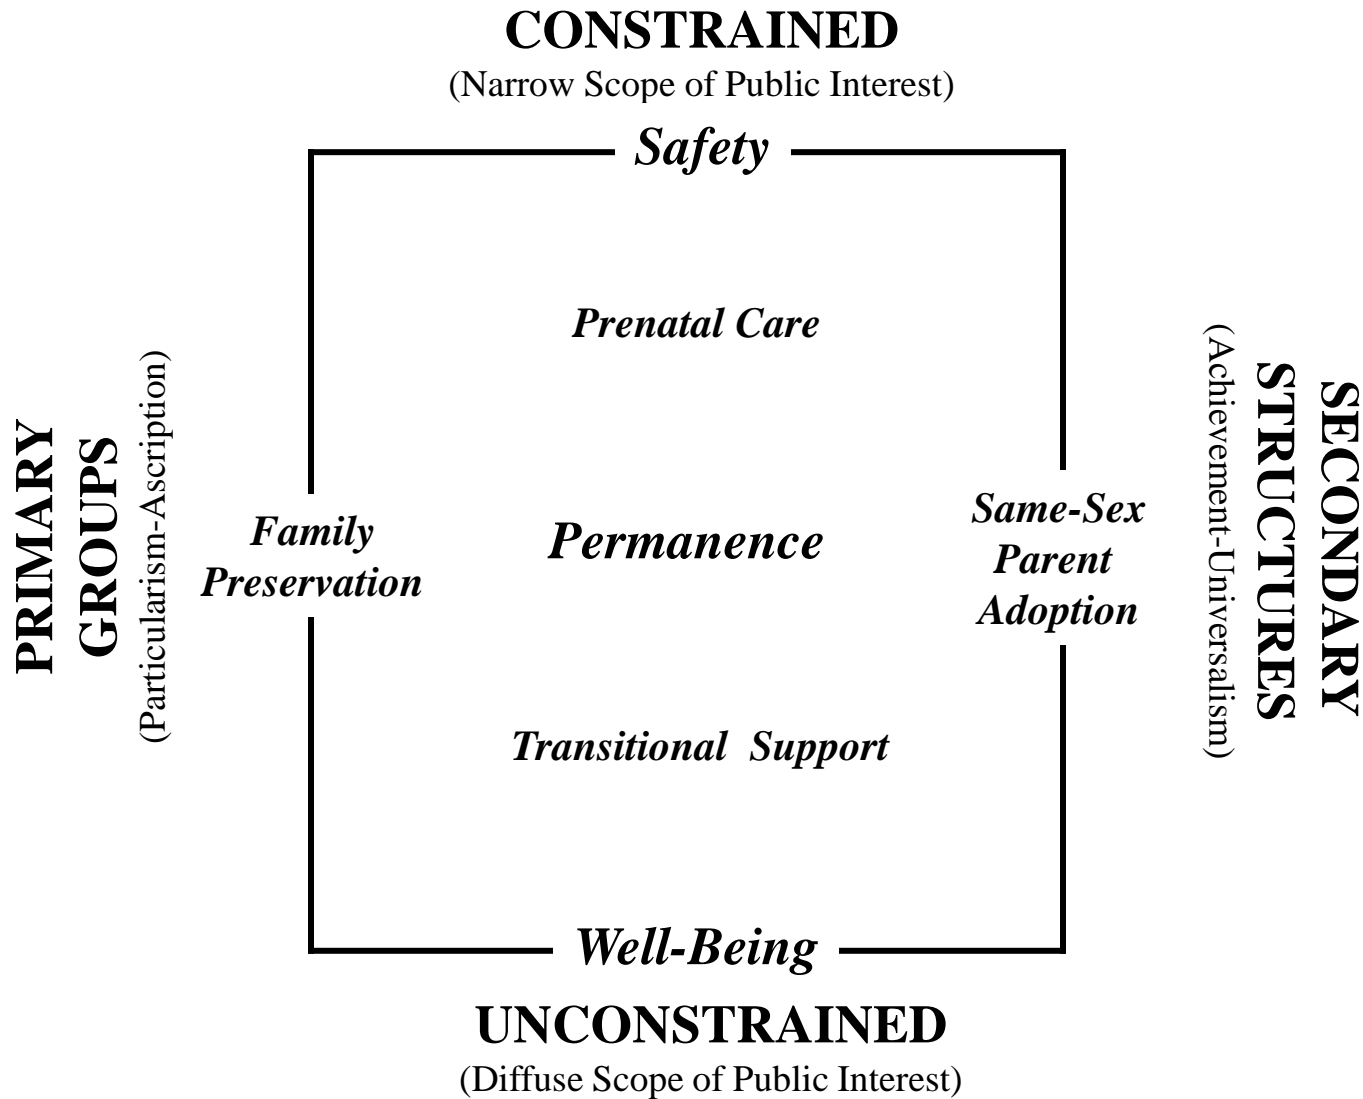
CONSTRAINED
(Narrow Scope of Public Interest)

Safety

PRIMARY GROUPS
(Particularism-Ascription)

Prenatal Care

Family Preservation

Permanence

Same-Sex Parent Adoption

SECONDARY STRUCTURES
(Achievement-Universalism)

Transitional Support

Well-Being

UNCONSTRAINED
(Diffuse Scope of Public Interest)